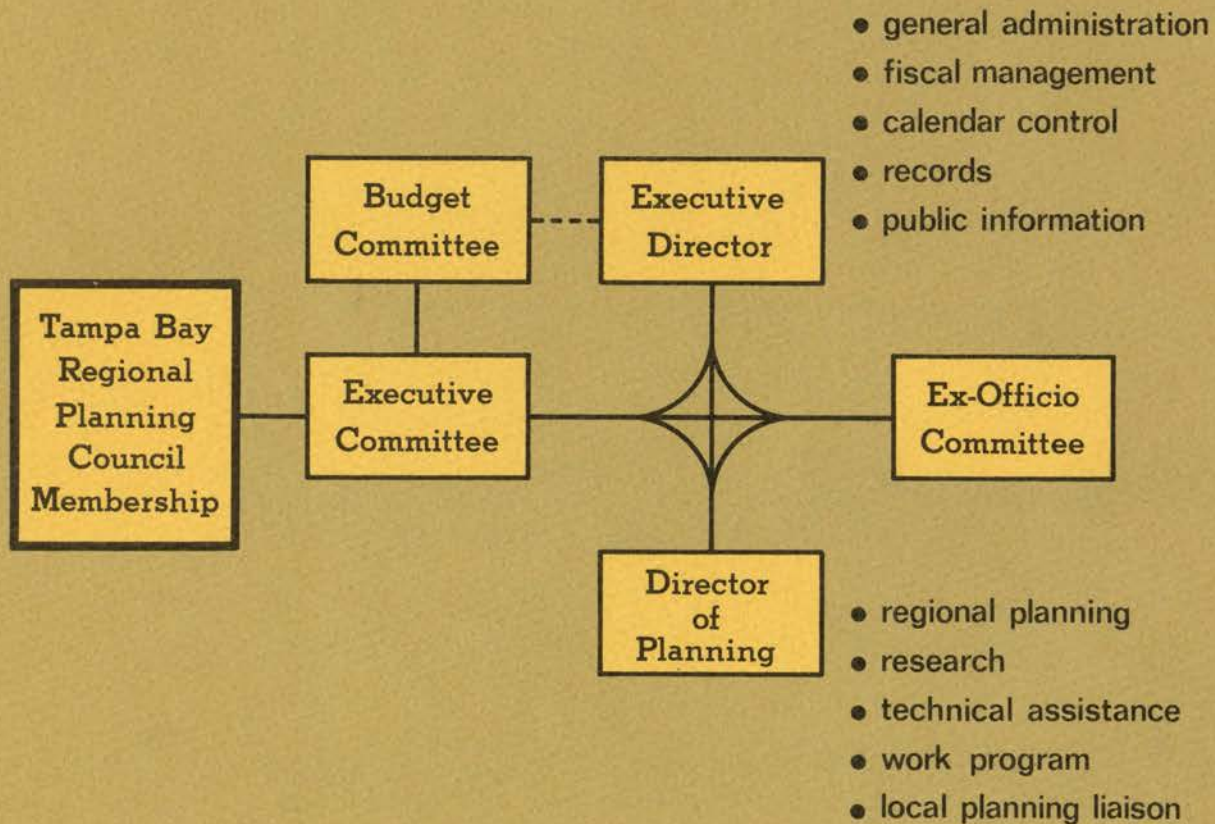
• general administration
• fiscal management
• calendar control
• records
• public information

Budget Committee

Executive Director

Tampa Bay Regional Planning Council Membership

Executive Committee

Ex-Officio Committee

Director of Planning

• regional planning
• research
• technical assistance
• work program
• local planning liaison